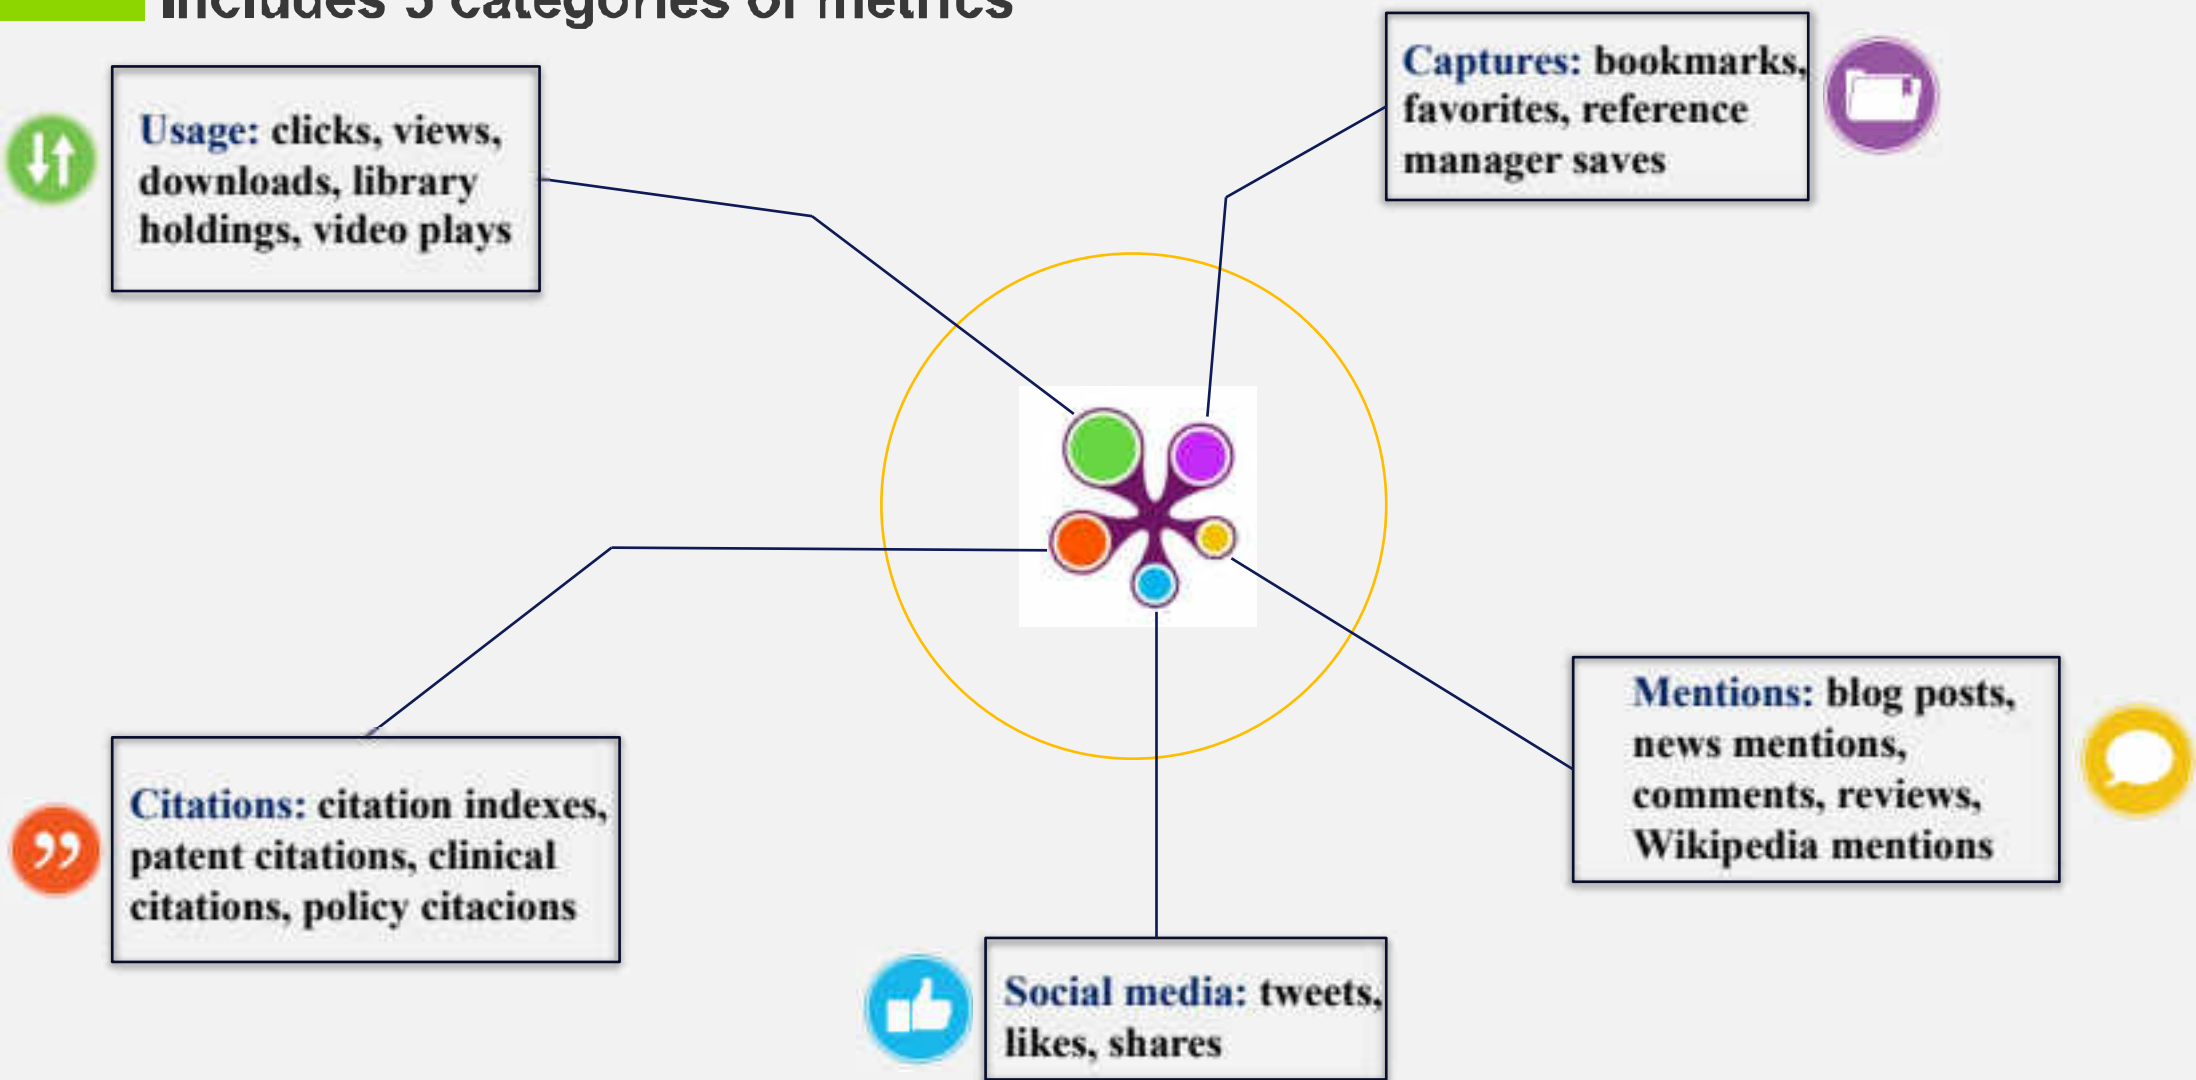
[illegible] 5 categories of metrics

Usage: clicks, views, downloads, library holdings, video plays

Captures: bookmarks, favorites, reference manager saves

Mentions: blog posts, news mentions, comments, reviews, Wikipedia mentions

Citations: citation indexes, patent citations, clinical citations, policy citacions

Social media: tweets, likes, shares